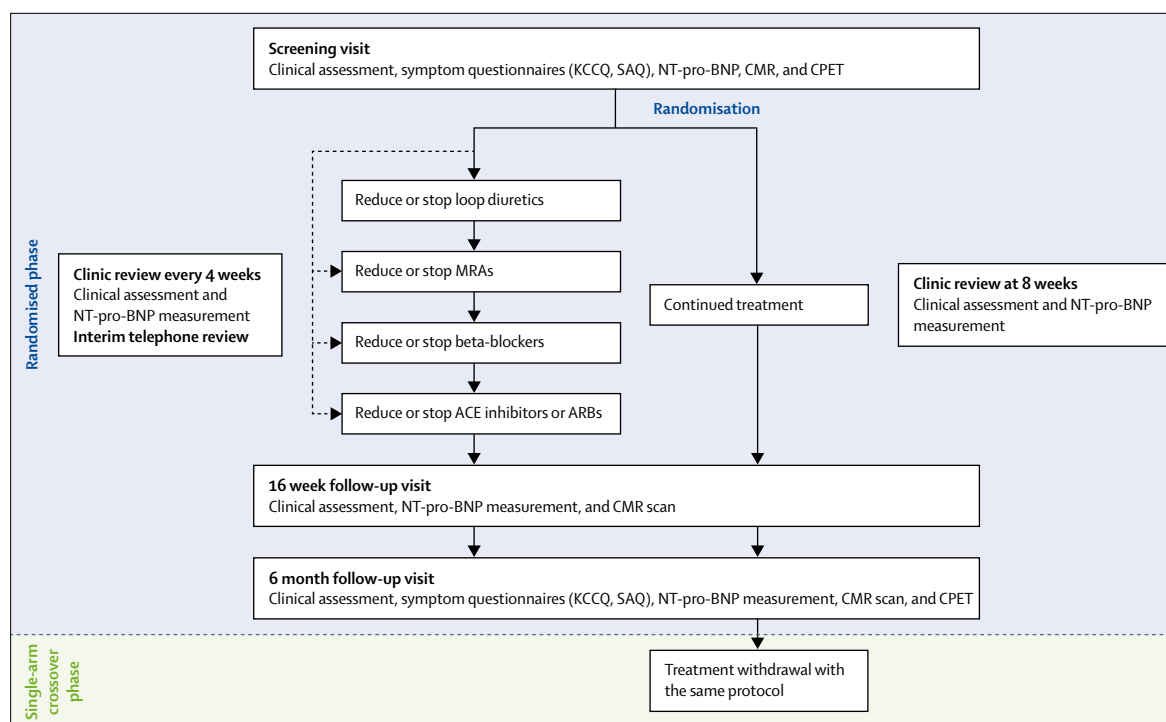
Screening visit
Clinical assessment, symptom questionnaires (KCCQ, SAQ), NT-pro-BNP, CMR, and CPET

Randomisation

Randomised phase

Clinic review every 4 weeks
Clinical assessment and NT-pro-BNP measurement
Interim telephone review

Reduce or stop loop diuretics

Reduce or stop MRAs

Reduce or stop beta-blockers

Reduce or stop ACE inhibitors or ARBs

Continued treatment

Clinic review at 8 weeks
Clinical assessment and NT-pro-BNP measurement

16 week follow-up visit
Clinical assessment, NT-pro-BNP measurement, and CMR scan

6 month follow-up visit
Clinical assessment, symptom questionnaires (KCCQ, SAQ), NT-pro-BNP measurement, CMR scan, and CPET

Single-arm crossover phase

Treatment withdrawal with the same protocol